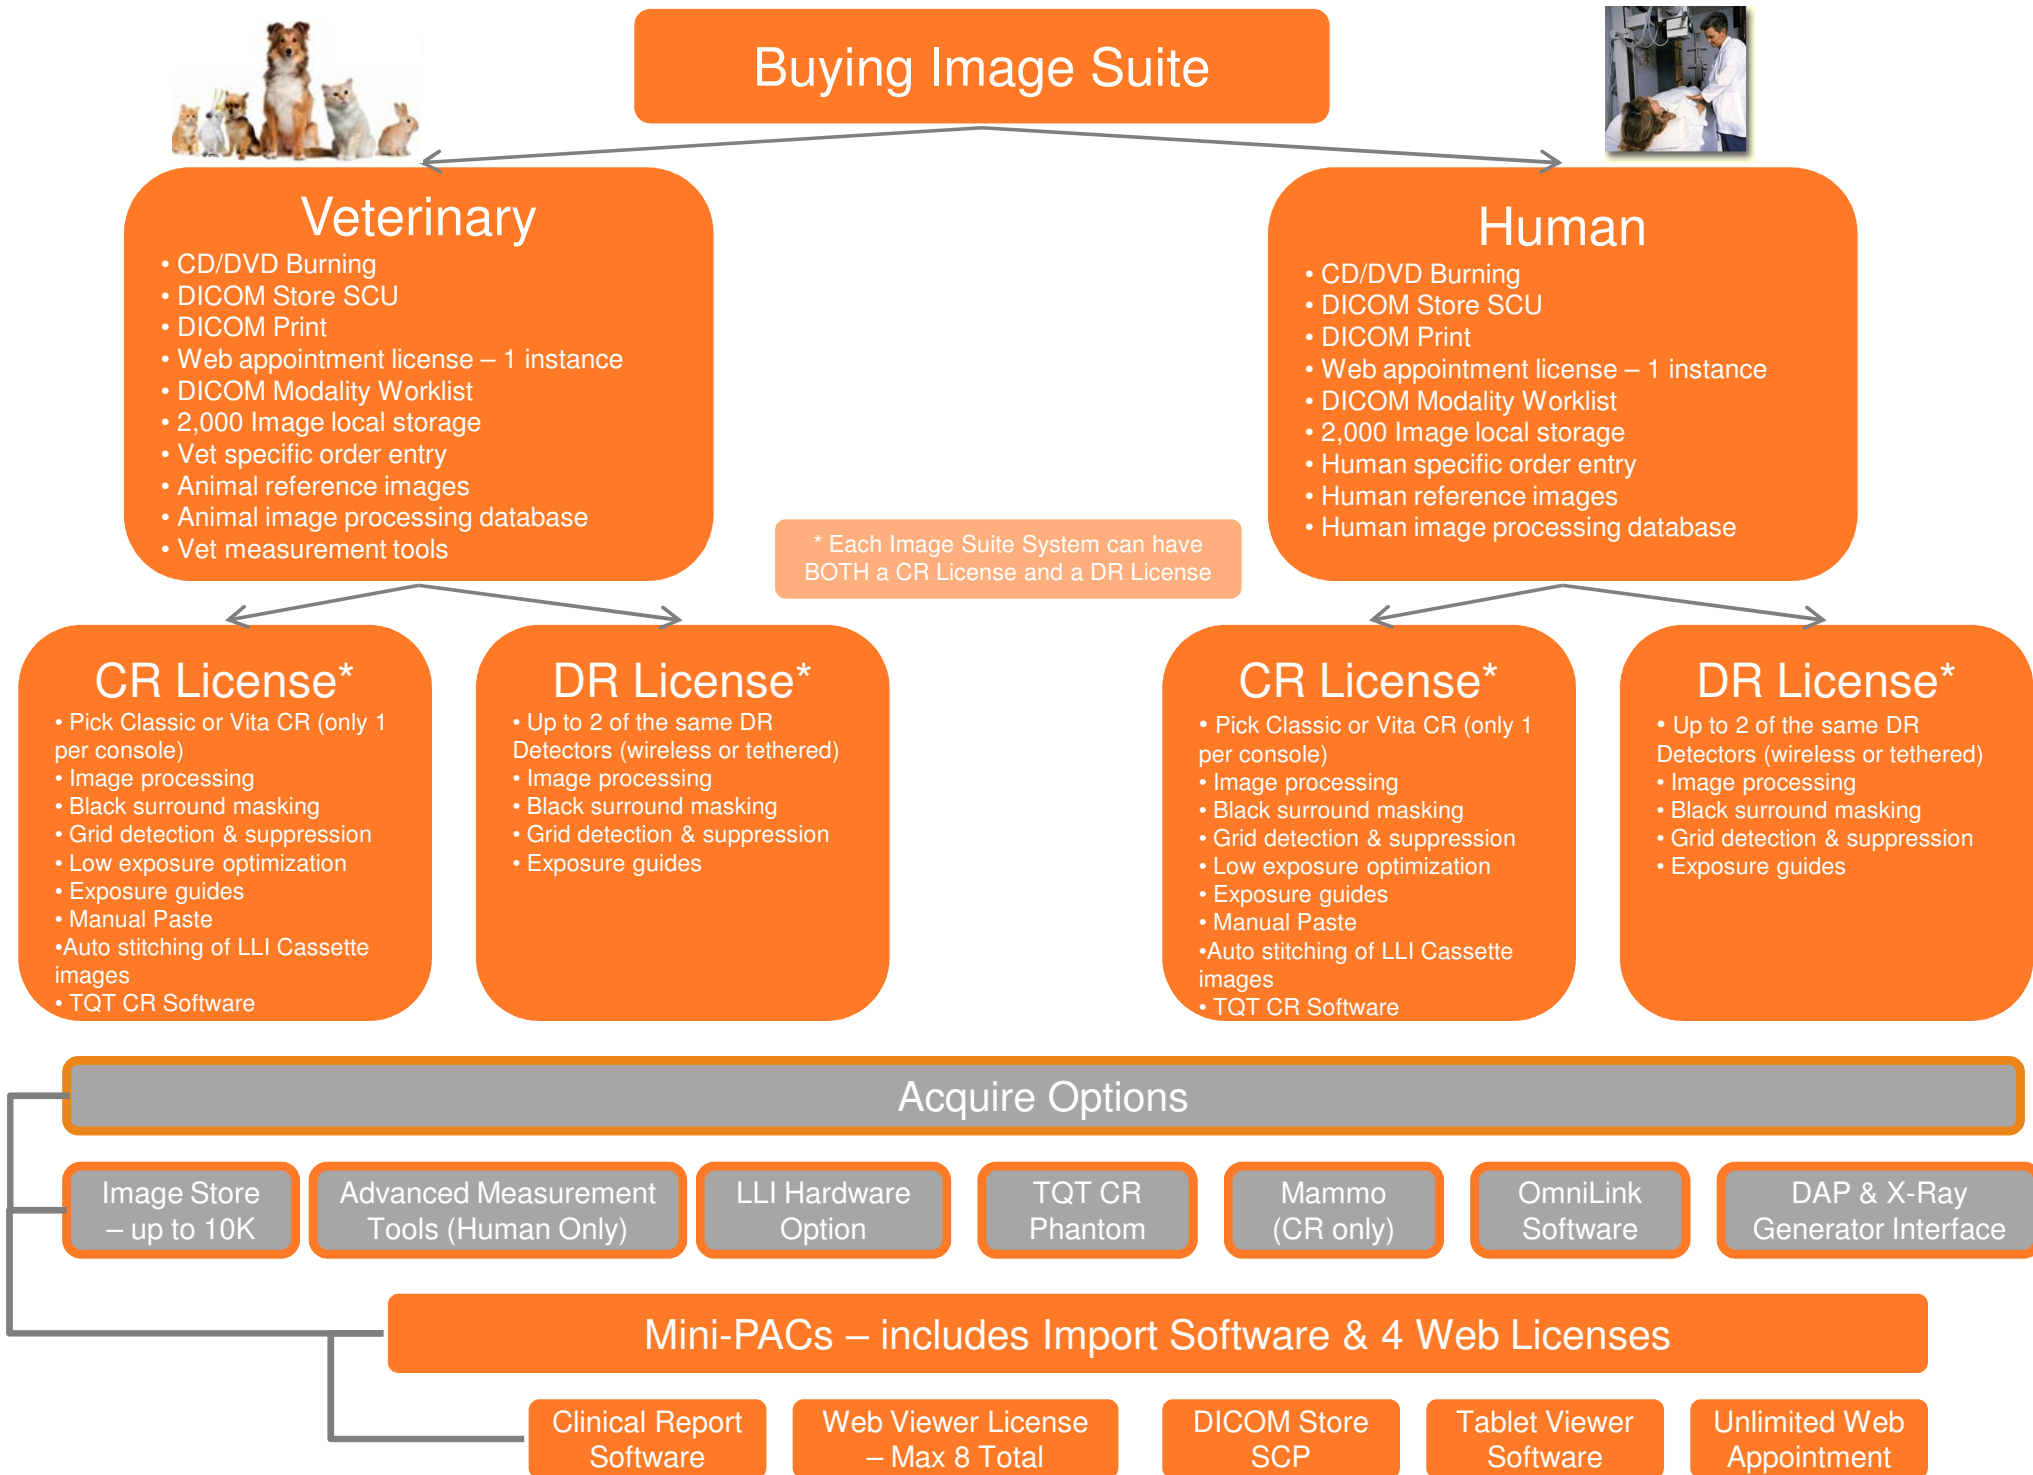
Buying Image Suite

Veterinary
• CD/DVD Burning
• DICOM Store SCU
• DICOM Print
• Web appointment license – 1 instance
• DICOM Modality Worklist
• 2,000 Image local storage
• Vet specific order entry
• Animal reference images
• Animal image processing database
• Vet measurement tools

Human
• CD/DVD Burning
• DICOM Store SCU
• DICOM Print
• Web appointment license – 1 instance
• DICOM Modality Worklist
• 2,000 Image local storage
• Human specific order entry
• Human reference images
• Human image processing database

* Each Image Suite System can have BOTH a CR License and a DR License

CR License*
• Pick Classic or Vita CR (only 1 per console)
• Image processing
• Black surround masking
• Grid detection & suppression
• Low exposure optimization
• Exposure guides
• Manual Paste
•Auto stitching of LLI Cassette images
• TQT CR Software

DR License*
• Up to 2 of the same DR Detectors (wireless or tethered)
• Image processing
• Black surround masking
• Grid detection & suppression
• Exposure guides

CR License*
• Pick Classic or Vita CR (only 1 per console)
• Image processing
• Black surround masking
• Grid detection & suppression
• Low exposure optimization
• Exposure guides
• Manual Paste
•Auto stitching of LLI Cassette images
• TQT CR Software

DR License*
• Up to 2 of the same DR Detectors (wireless or tethered)
• Image processing
• Black surround masking
• Grid detection & suppression
• Exposure guides

Acquire Options

Image Store – up to 10K
Advanced Measurement Tools (Human Only)
LLI Hardware Option
TQT CR Phantom
Mammo (CR only)
OmniLink Software
DAP & X-Ray Generator Interface

Mini-PACs – includes Import Software & 4 Web Licenses

Clinical Report Software
Web Viewer License – Max 8 Total
DICOM Store SCP
Tablet Viewer Software
Unlimited Web Appointment